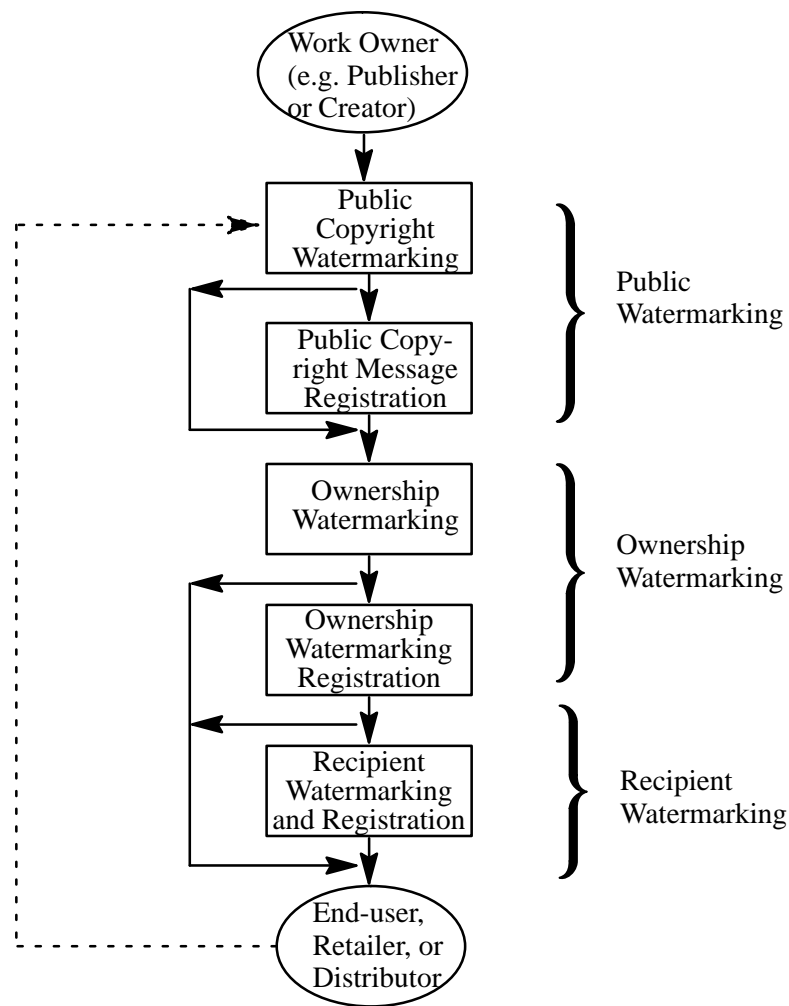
Work Owner (e.g. Publisher or Creator)

Public Copyright Watermarking

Public Copyright Message Registration

Public Watermarking

Ownership Watermarking

Ownership Watermarking Registration

Ownership Watermarking

Recipient Watermarking and Registration

Recipient Watermarking

End-user, Retailer, or Distributor